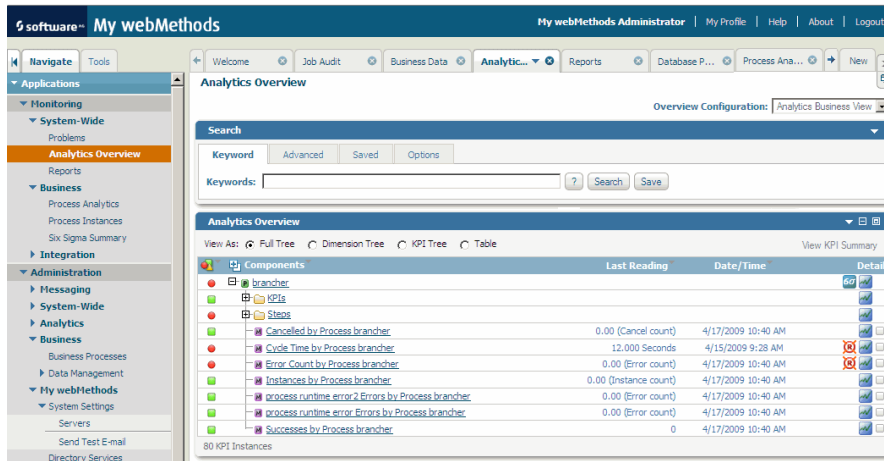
software My webMethods

My webMethods Administrator | My Profile | Help | About | Logout

Navigate Tools

Applications
Monitoring
System-Wide
Problems
Analytics Overview
Reports
Business
Process Analytics
Process Instances
Six Sigma Summary
Integration
Administration
Messaging
System-Wide
Analytics
Business
Business Processes
Data Management
My webMethods
System Settings
Servers
Send Test E-mail
Directory Services

Welcome | Job Audit | Business Data | Analytic... | Reports | Database P... | Process Ana... | New

Analytics Overview

Overview Configuration: Analytics Business View

Search

Keyword | Advanced | Saved | Options

Keywords: ? Search Save

Analytics Overview

View As: Full Tree Dimension Tree KPI Tree Table

View KPI Summary

| Components | Last Reading | Date/Time | Detail |
|---|---|---|---|
| brancher | | | |
| KPIs | | | |
| Steps | | | |
| Cancelled by Process brancher | 0.00 (Cancel count) | 4/17/2009 10:40 AM | |
| Cycle Time by Process brancher | 12.000 Seconds | 4/15/2009 9:28 AM | |
| Error Count by Process brancher | 0.00 (Error count) | 4/17/2009 10:40 AM | |
| Instances by Process brancher | 0.00 (Instance count) | 4/17/2009 10:40 AM | |
| process runtime error2 Errors by Process brancher | 0.00 (Error count) | 4/17/2009 10:40 AM | |
| process runtime error Errors by Process brancher | 0.00 (Error count) | 4/17/2009 10:40 AM | |
| Successes by Process brancher | 0 | 4/17/2009 10:40 AM | |

80 KPI Instances